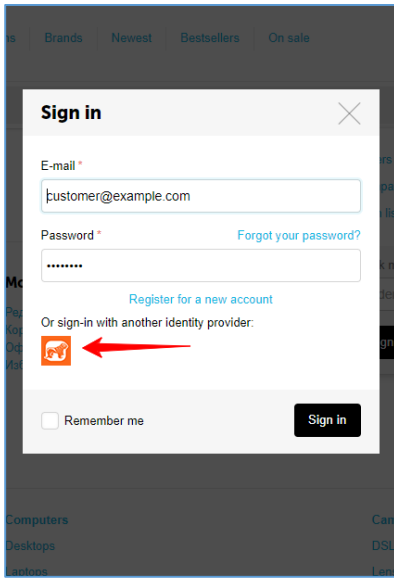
ns | Brands | Newest | Bestsellers | On sale

Sign in

E-mail *
customer@example.com

Password *
Forgot your password?
••••••••

Register for a new account

Or sign-in with another identity provider:

Remember me

Sign in

Computers
Desktops
Laptops